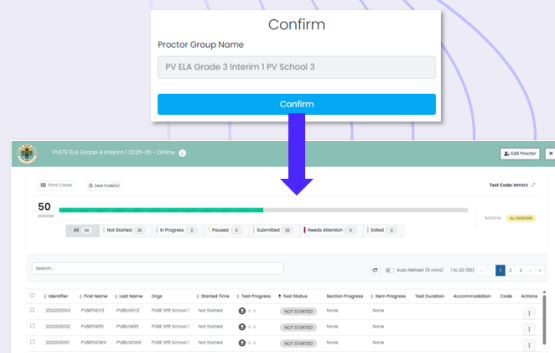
Confirm

Proctor Group Name

PV ELA Grade 3 Interim 1 PV School 3

Confirm

PVETE ELA Grade 4 Interim 1 2025-26 - Online

Edit Proctor

Print Cards

Test Code: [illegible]

50
sessions

Actions

All 50 | Not Started 25 | In Progress 0 | Paused 0 | Submitted 25 | Needs Attention 0 | Exited 0

Search...

Auto Refresh (5 mins)

1 to 20 (50)

1 2 3

| Identifier | First Name | Last Name | Orgs | Started Time | Test Progress | Test Status | Section Progress | Item Progress | Test Duration | Accommodation | Code | Actions |
|---|---|---|---|---|---|---|---|---|---|---|---|---|
| 2022000103 | PVBEFNOY3 | PVBEANOY3 | PVBE SPR School 1 | Not Started | | NOT STARTED | None | None | | | | |
| 2022000102 | PVBEFN6R5 | PVBEAN6R5 | PVBE SPR School 1 | Not Started | | NOT STARTED | None | None | | | | |
| 2022000101 | PVBEFNOWY1 | PVBEANOWY1 | PVBE SPR School 1 | Not Started | | NOT STARTED | None | None | | | | |